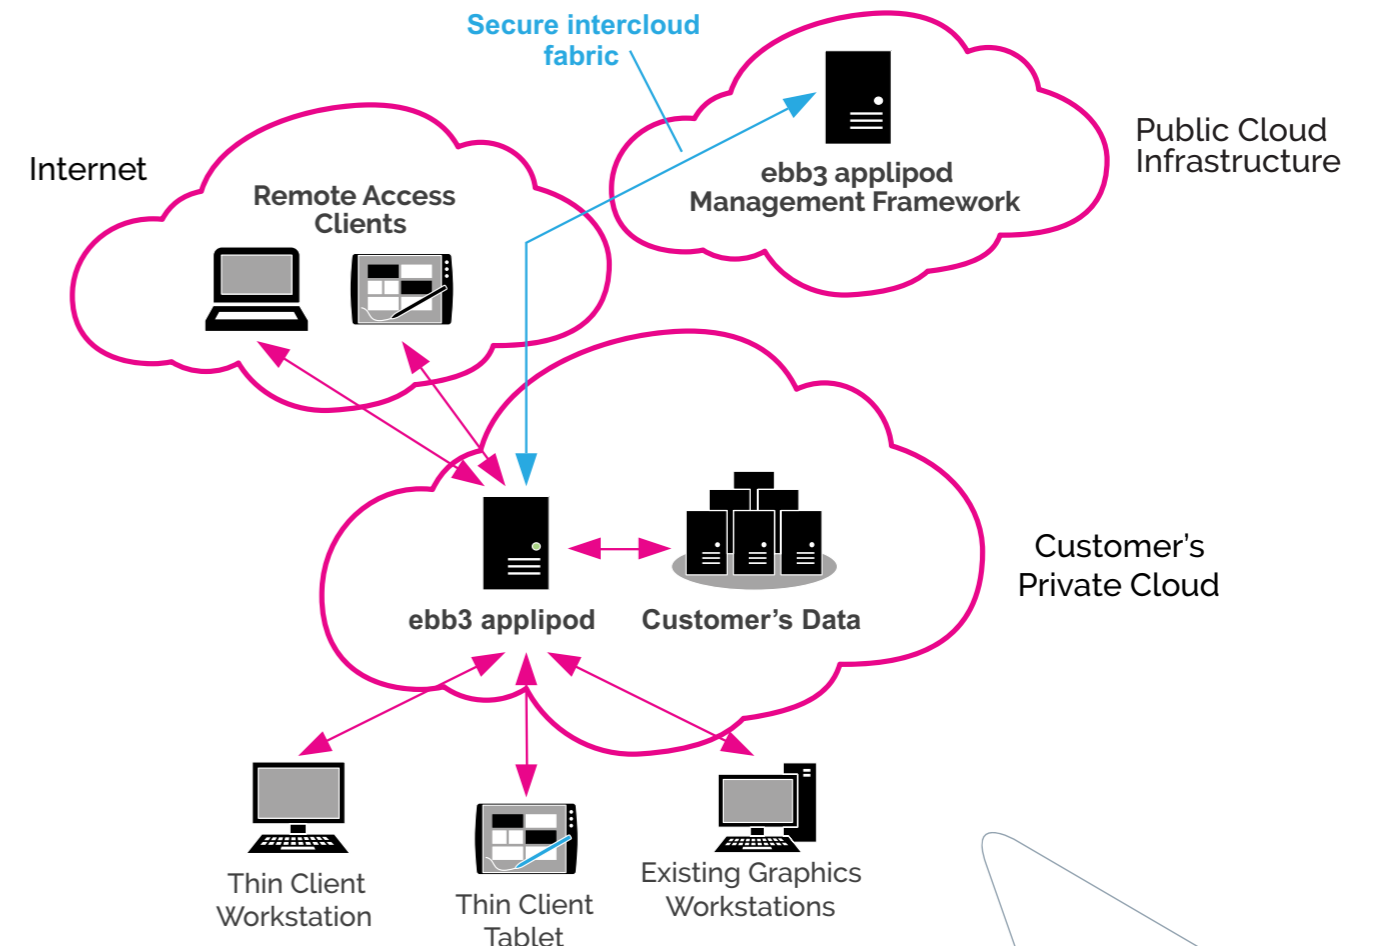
Secure intercloud fabric

Public Cloud Infrastructure

ebb3 applipod Management Framework

Internet

Remote Access Clients

Customer's Private Cloud

ebb3 applipod

Customer's Data

Thin Client Workstation

Thin Client Tablet

Existing Graphics Workstations